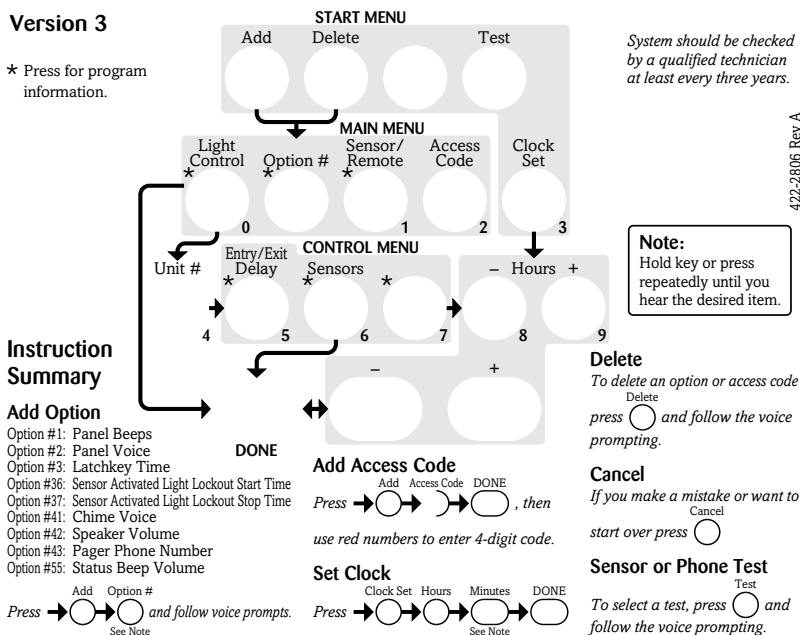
Version 3

* Press for program information.

START MENU

Add Delete Test

System should be checked by a qualified technician at least every three years.

422-2806 Rev A

MAIN MENU

Light Control * 0

Option # *

Sensor/ Remote * 1

Access Code 2

Clock Set 3

Unit #

CONTROL MENU

Entry/Exit Delay * 5

Sensors * 6

* 7

4

– Hours +

8 9

Note:
Hold key or press repeatedly until you hear the desired item.

Instruction Summary

– +

Add Option

Option #1: Panel Beeps
Option #2: Panel Voice
Option #3: Latchkey Time
Option #36: Sensor Activated Light Lockout Start Time
Option #37: Sensor Activated Light Lockout Stop Time
Option #41: Chime Voice
Option #42: Speaker Volume
Option #43: Pager Phone Number
Option #55: Status Beep Volume

DONE

Press Add Option # See Note and follow voice prompts.

Add Access Code

Press Add Access Code DONE , then use red numbers to enter 4-digit code.

Set Clock

Press Clock Set Hours Minutes See Note DONE

Delete

To delete an option or access code press Delete and follow the voice prompting.

Cancel

If you make a mistake or want to start over press Cancel

Sensor or Phone Test

To select a test, press Test and follow the voice prompting.